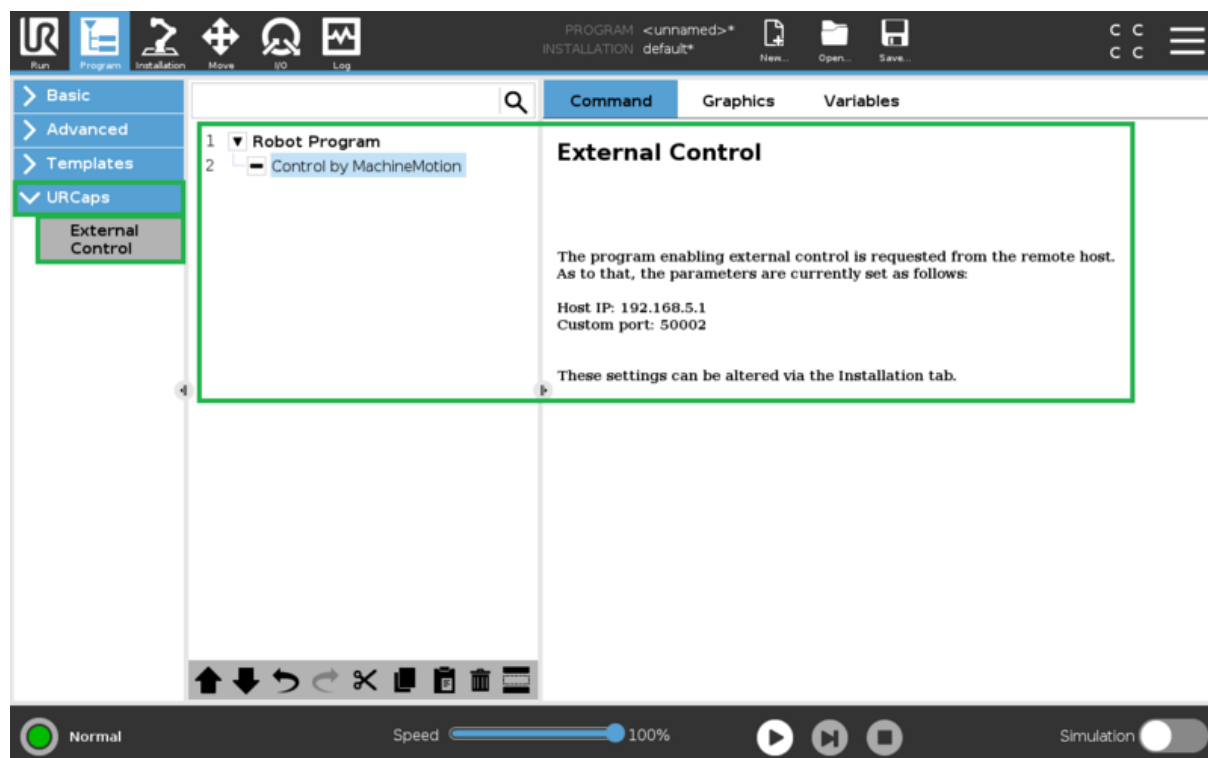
Run Program Installation Move I/O Log

PROGRAM <unnamed>*
INSTALLATION default*

New... Open... Save...

C C
C C

Basic
Advanced
Templates
URCaps
External Control

Command Graphics Variables

1 Robot Program
2 Control by MachineMotion

External Control

The program enabling external control is requested from the remote host. As to that, the parameters are currently set as follows:

Host IP: 192.168.5.1
Custom port: 50002

These settings can be altered via the Installation tab.

Normal

Speed 100%

Simulation